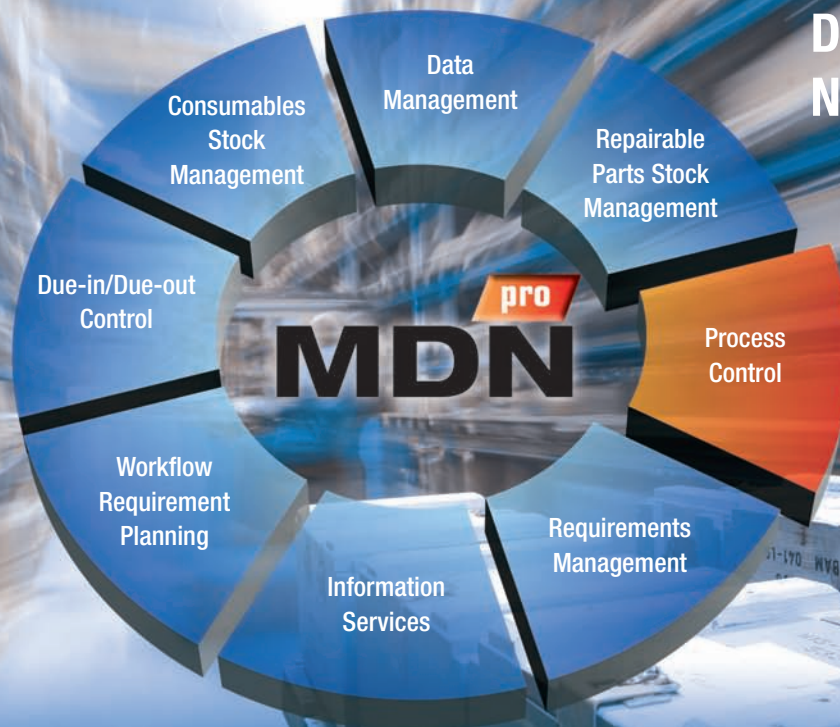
D
N

Data Management

Repairable Parts Stock Management

Process Control

Requirements Management

Information Services

Workflow Requirement Planning

Due-in/Due-out Control

Consumables Stock Management

pro
MDN